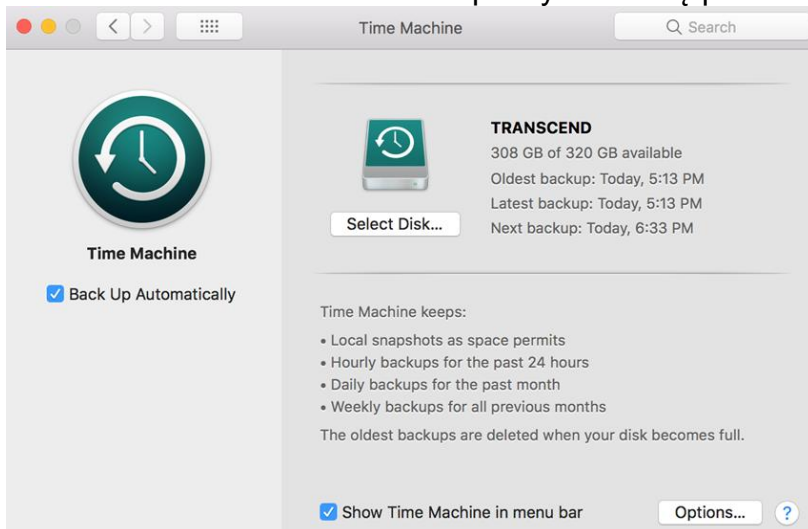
Time Machine

Search

Time Machine

Back Up Automatically

Select Disk...

TRANSCEND
308 GB of 320 GB available
Oldest backup: Today, 5:13 PM
Latest backup: Today, 5:13 PM
Next backup: Today, 6:33 PM

Time Machine keeps:
• Local snapshots as space permits
• Hourly backups for the past 24 hours
• Daily backups for the past month
• Weekly backups for all previous months
The oldest backups are deleted when your disk becomes full.

Show Time Machine in menu bar

Options...

?